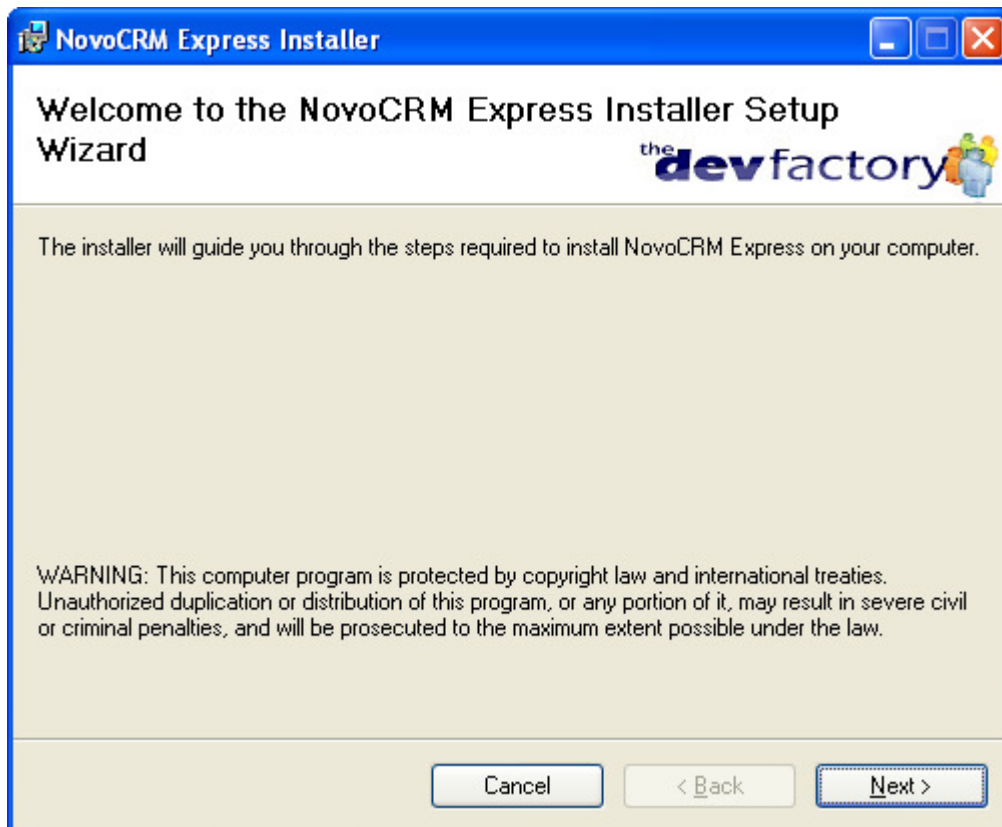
NovoCRM Express Installer

Welcome to the NovoCRM Express Installer Setup Wizard

the devfactory

The installer will guide you through the steps required to install NovoCRM Express on your computer.

WARNING: This computer program is protected by copyright law and international treaties. Unauthorized duplication or distribution of this program, or any portion of it, may result in severe civil or criminal penalties, and will be prosecuted to the maximum extent possible under the law.

Cancel
< Back
Next >